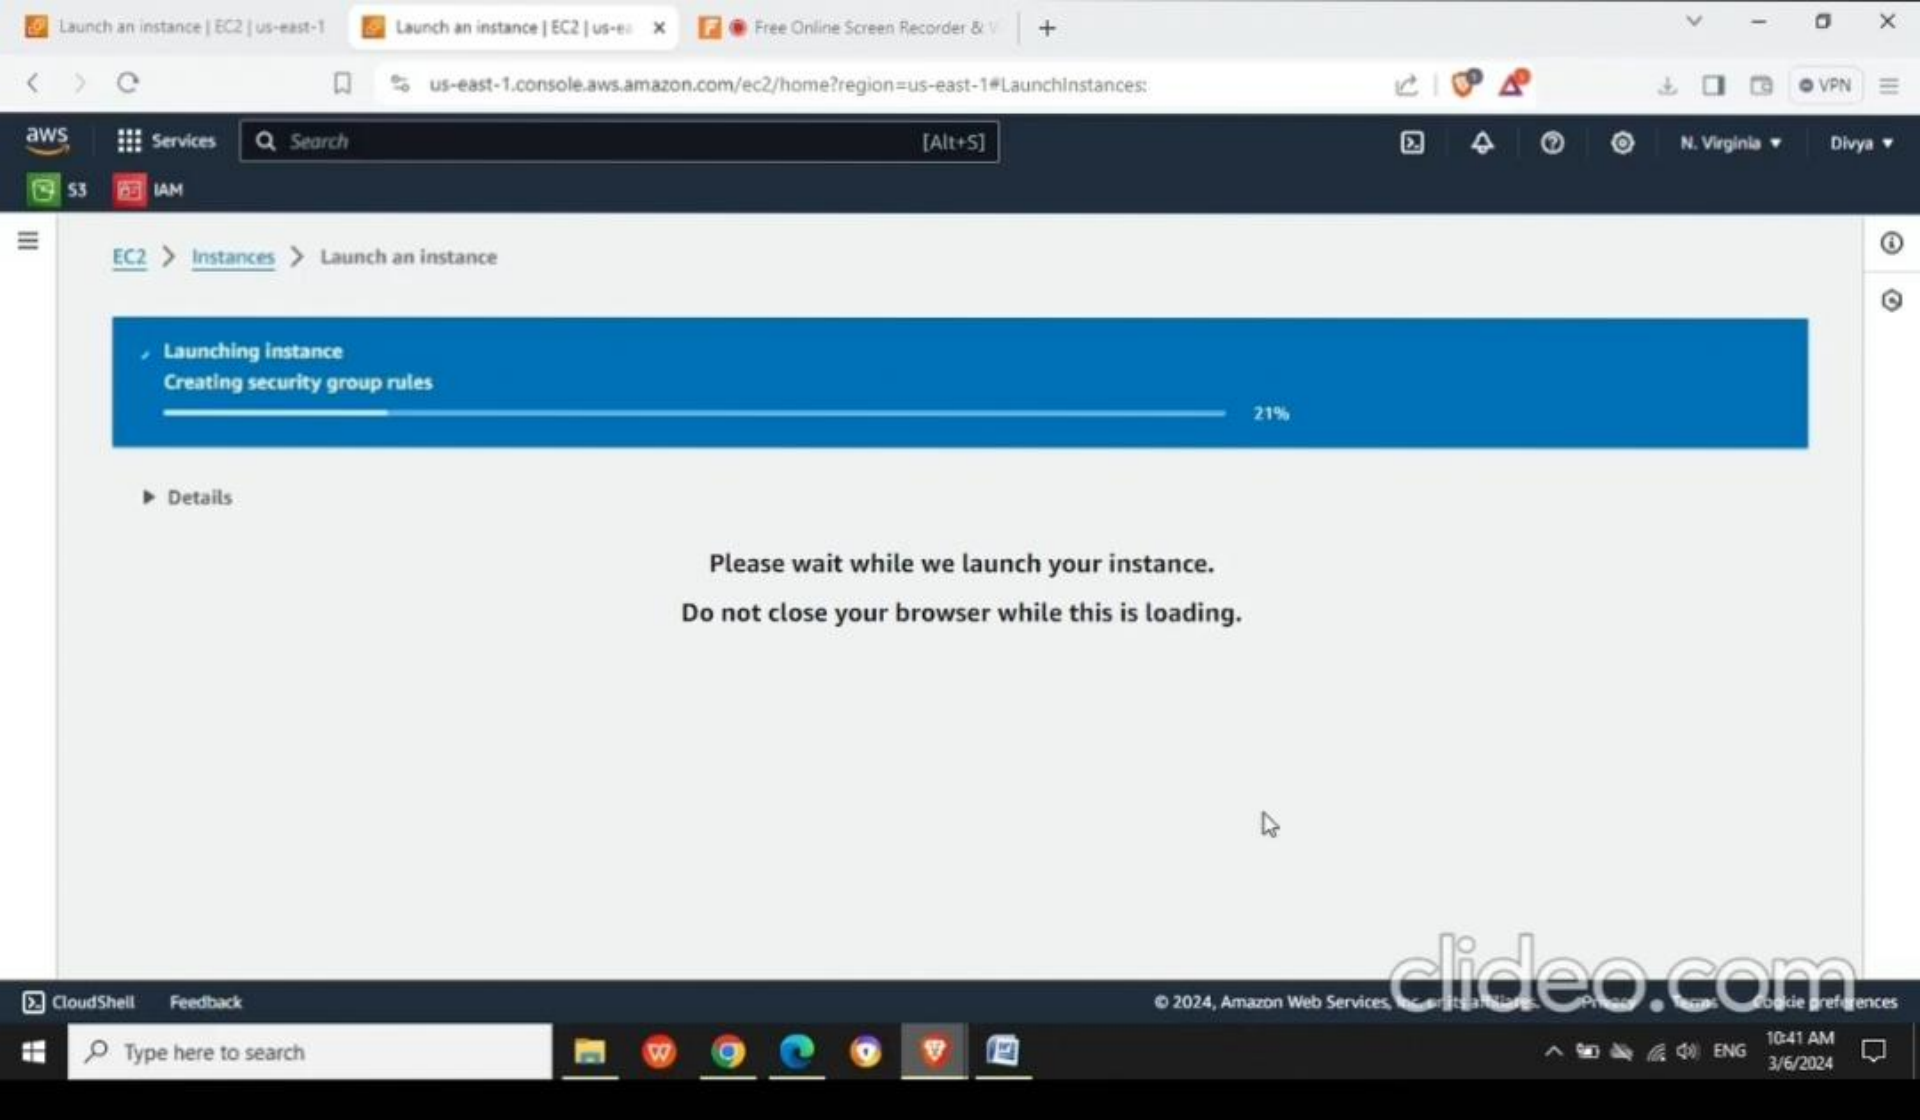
Launch an instance | EC2 | us-east-1
Launch an instance | EC2 | us-e
Free Online Screen Recorder & V
+

us-east-1.console.aws.amazon.com/ec2/home?region=us-east-1#LaunchInstances:

VPN

aws Services Search [Alt+S]
N. Virginia ▾ Divya ▾
S3 IAM

EC2 > Instances > Launch an instance

Launching instance
Creating security group rules
21%

Details

Please wait while we launch your instance.
Do not close your browser while this is loading.

clideo.com

CloudShell Feedback
© 2024, Amazon Web Services, Inc. or its affiliates. Privacy Terms Cookie preferences

Type here to search
ENG 10:41 AM 3/6/2024